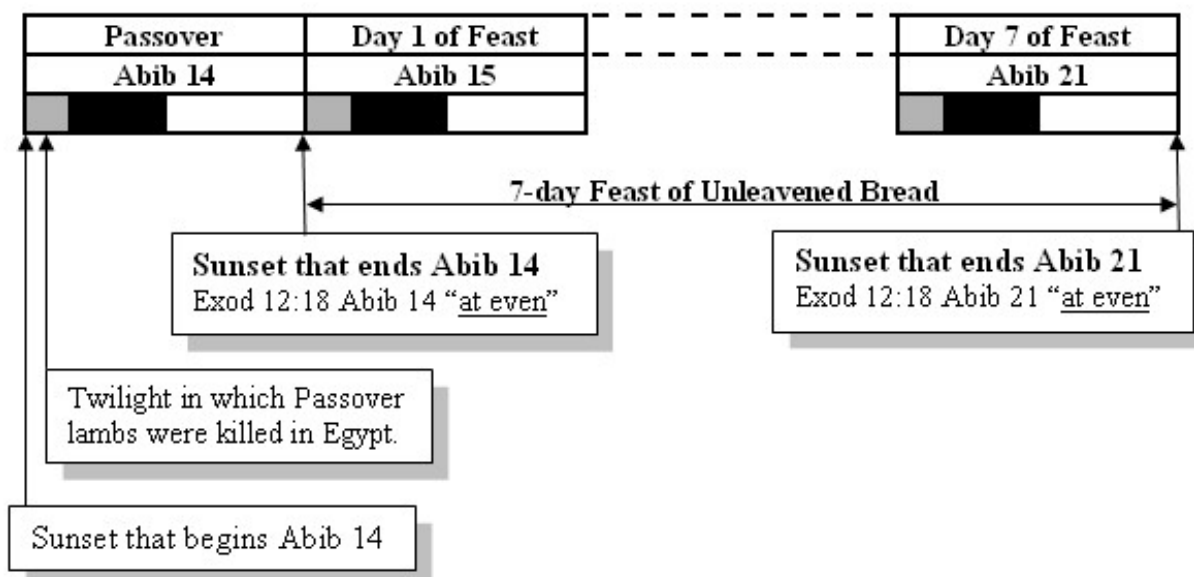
| Passover | Day 1 of Feast | Day 7 of Feast |
|---|---|---|
| Abib 14 | Abib 15 | Abib 21 |

7-day Feast of Unleavened Bread

**Sunset that ends Abib 14**
Exod 12:18 Abib 14 "at even"

**Sunset that ends Abib 21**
Exod 12:18 Abib 21 "at even"

Twilight in which Passover lambs were killed in Egypt.

Sunset that begins Abib 14